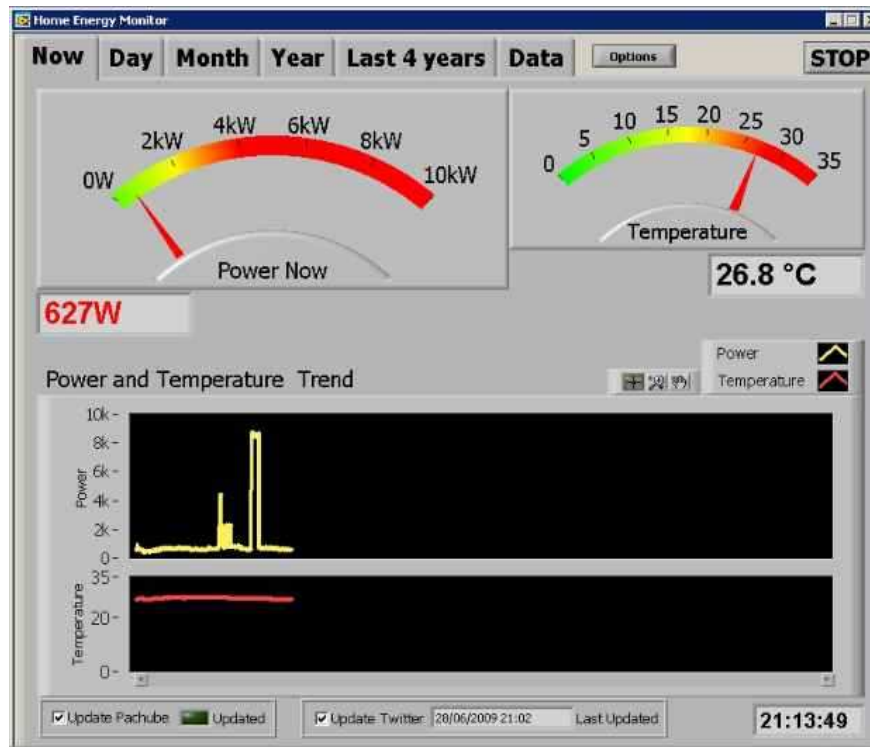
Home Energy Monitor

Now Day Month Year Last 4 years Data Options STOP

0W 2kW 4kW 6kW 8kW 10kW
Power Now

0 5 10 15 20 25 30 35
Temperature

26.8 °C

627W

Power and Temperature Trend

Power
Temperature

10k-
8k-
6k-
4k-
2k-
0-
Power

35-
20-
0-
Temperature

Update Pachube Updated

Update Twitter 28/06/2009 21:02 Last Updated

21:13:49